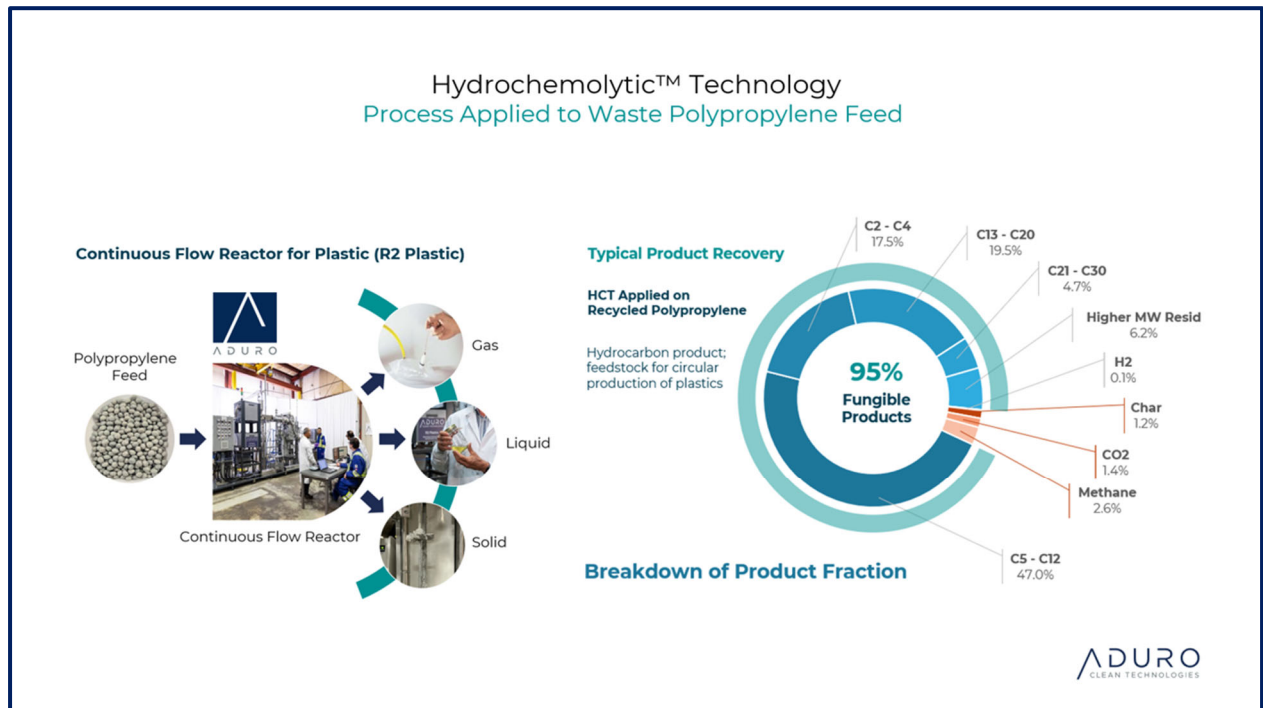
Hydrochemolytic™ Technology
Process Applied to Waste Polypropylene Feed

Continuous Flow Reactor for Plastic (R2 Plastic)

ADURO

Polypropylene Feed

Gas

Liquid

Solid

Continuous Flow Reactor

Typical Product Recovery

HCT Applied on Recycled Polypropylene

Hydrocarbon product; feedstock for circular production of plastics

95%
Fungible Products

C2 - C4
17.5%

C13 - C20
19.5%

C21 - C30
4.7%

Higher MW Resid
6.2%

H2
0.1%

Char
1.2%

CO2
1.4%

Methane
2.6%

C5 - C12
47.0%

Breakdown of Product Fraction

ADURO
CLEAN TECHNOLOGIES